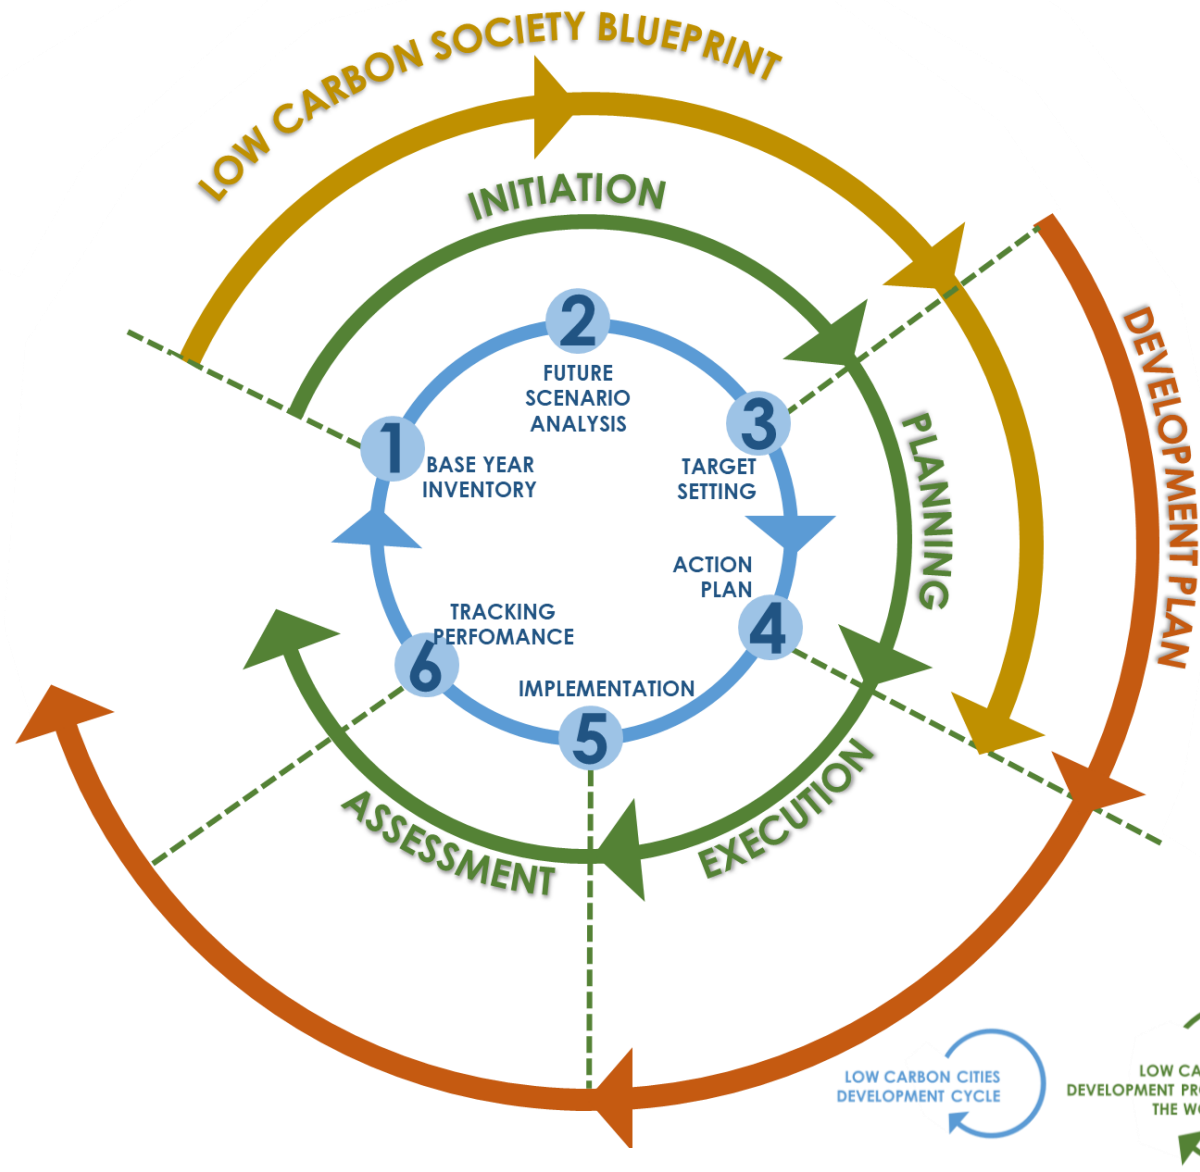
LOW CARBON SOCIETY BLUEPRINT

INITIATION

DEVELOPMENT PLAN

PLANNING

2
FUTURE SCENARIO ANALYSIS

3
TARGET SETTING

1
BASE YEAR INVENTORY

ACTION PLAN
4

TRACKING PERFOMANCE
6

IMPLEMENTATION
5

EXECUTION

ASSESSMENT

LOW CARBON CITIES DEVELOPMENT CYCLE

LOW CA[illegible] DEVELOPMENT PR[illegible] THE W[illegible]